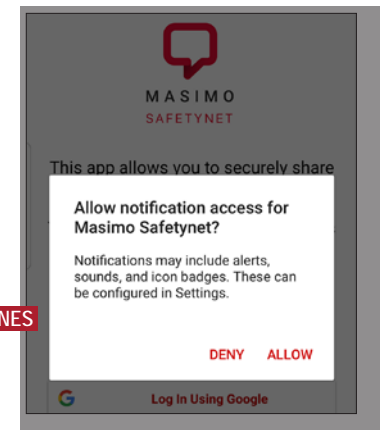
MASIMO
SAFETYNET

This app allows you to securely share

Allow notification access for Masimo Safetynet?

Notifications may include alerts, sounds, and icon badges. These can be configured in Settings.

DENY ALLOW

NES

G Log In Using Google